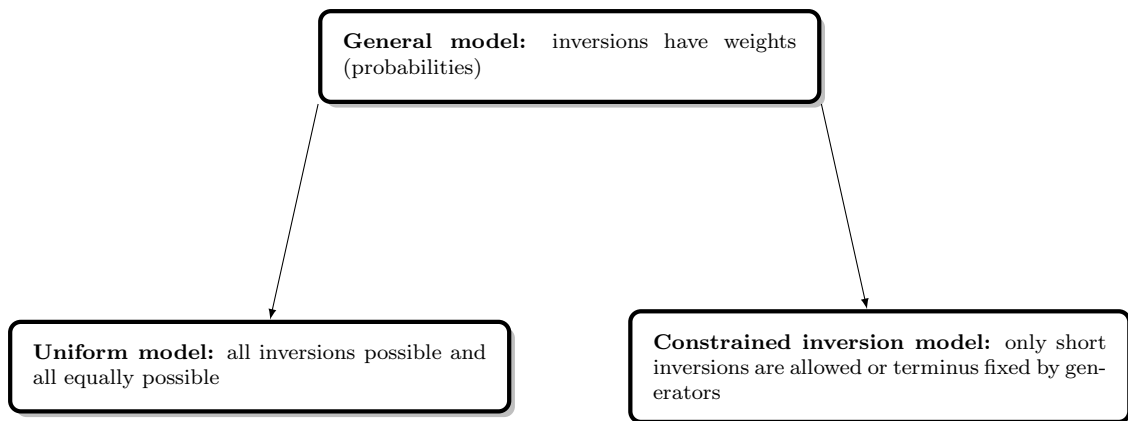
**General model:** inversions have weights (probabilities)

**Uniform model:** all inversions possible and all equally possible

**Constrained inversion model:** only short inversions are allowed or terminus fixed by generators